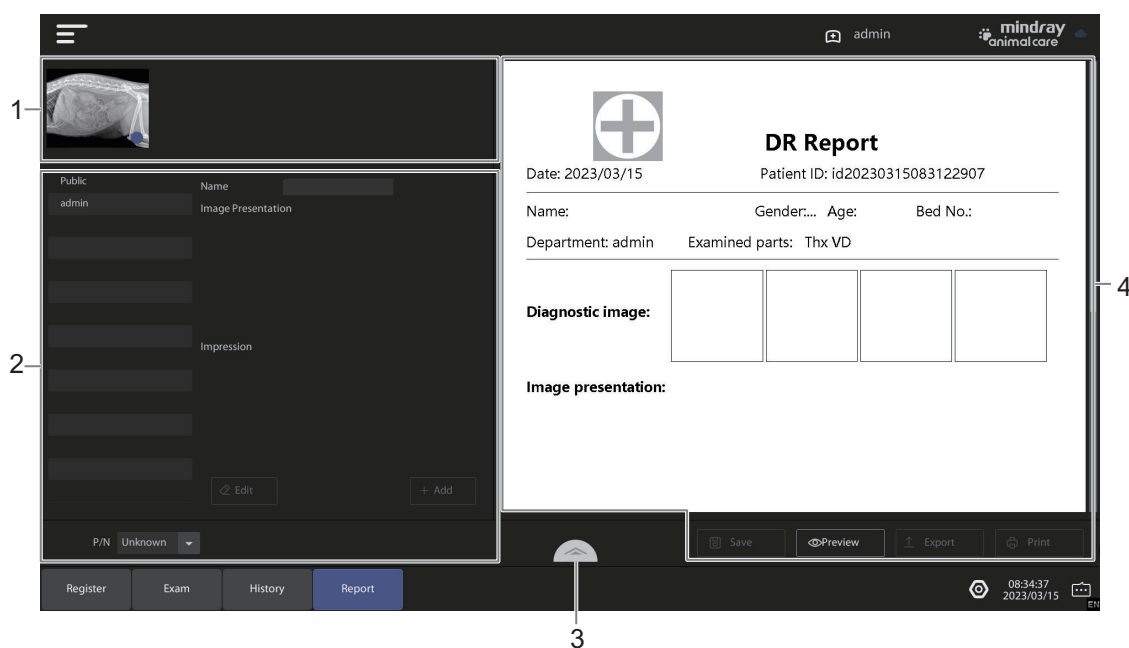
admin

mindray animal care

1

Public
admin

Name
Image Presentation

Impression

Edit
+ Add

P/N Unknown

2

DR Report

Date: 2023/03/15
Patient ID: id20230315083122907

Name:
Gender:...
Age:
Bed No.:

Department: admin
Examined parts: Thx VD

Diagnostic image:

Image presentation:

4

Save
Preview
Export
Print

3

Register
Exam
History
Report

08:34:37
2023/03/15

EN